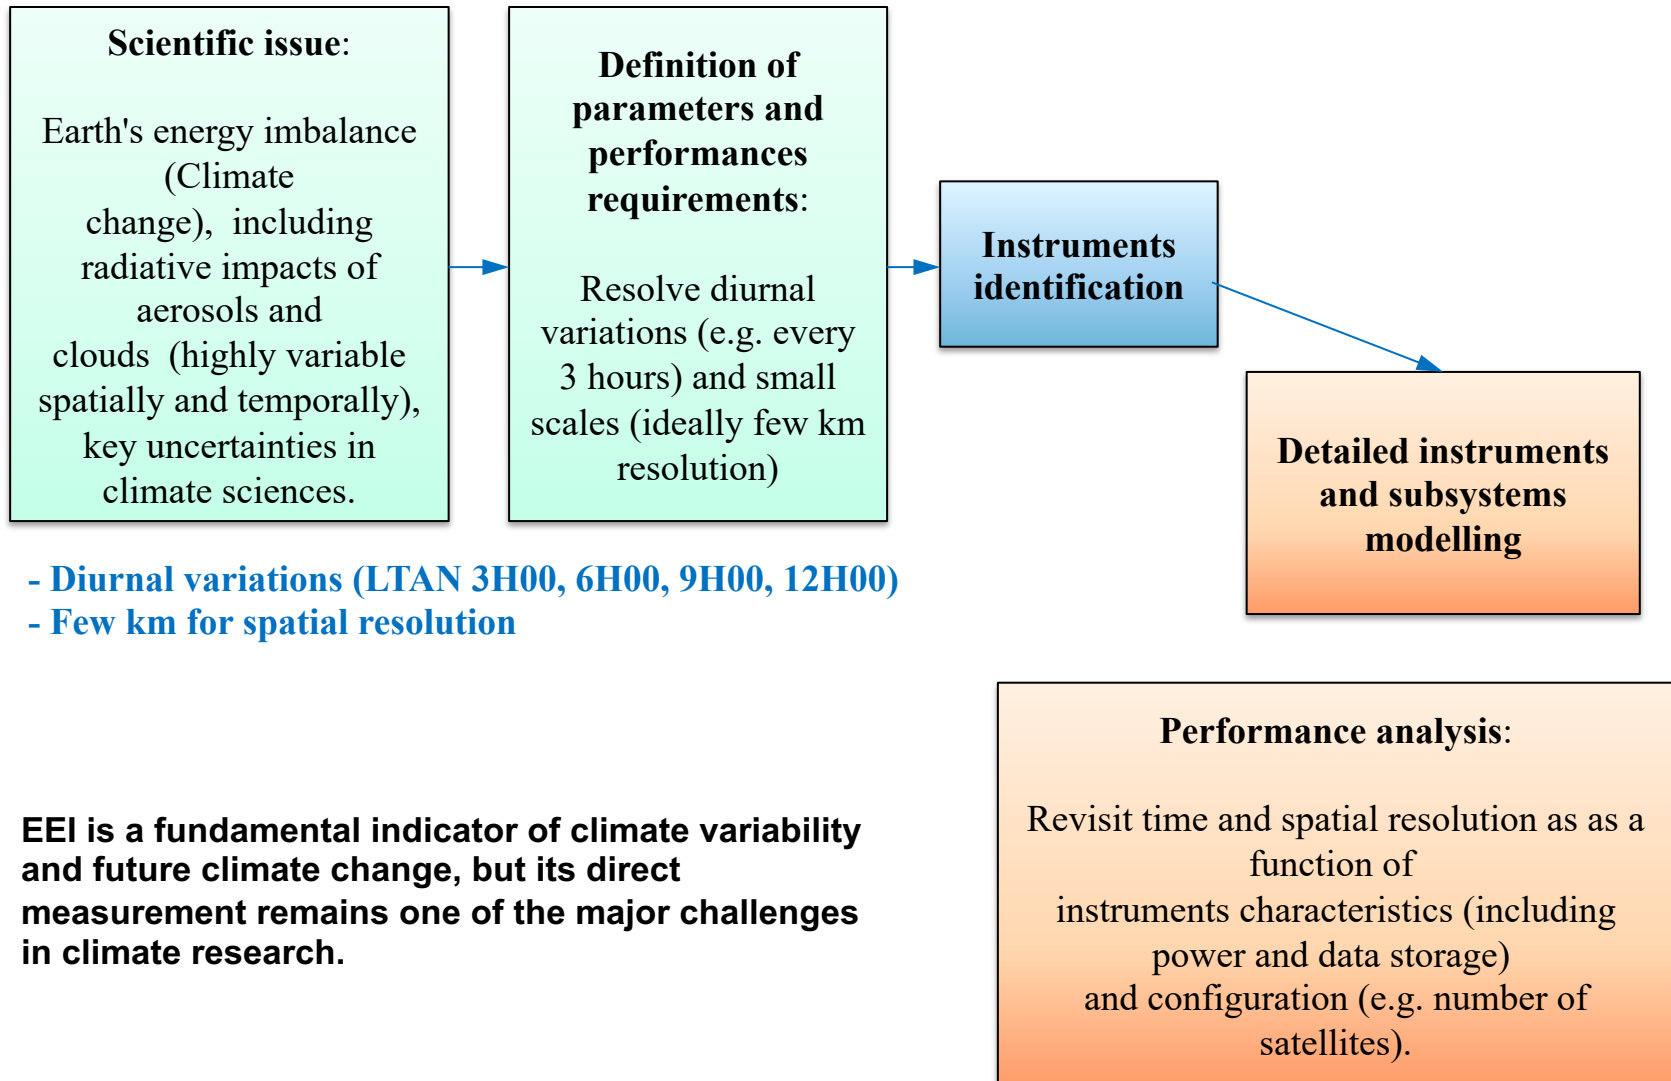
**Scientific issue**:

Earth's energy imbalance (Climate change), including radiative impacts of aerosols and clouds (highly variable spatially and temporally), key uncertainties in climate sciences.

**Definition of parameters and performances requirements**:

Resolve diurnal variations (e.g. every 3 hours) and small scales (ideally few km resolution)

**Instruments identification**

**Detailed instruments and subsystems modelling**

- Diurnal variations (LTAN 3H00, 6H00, 9H00, 12H00)
- Few km for spatial resolution

**Performance analysis**:

Revisit time and spatial resolution as as a function of instruments characteristics (including power and data storage) and configuration (e.g. number of satellites).

EEI is a fundamental indicator of climate variability and future climate change, but its direct measurement remains one of the major challenges in climate research.